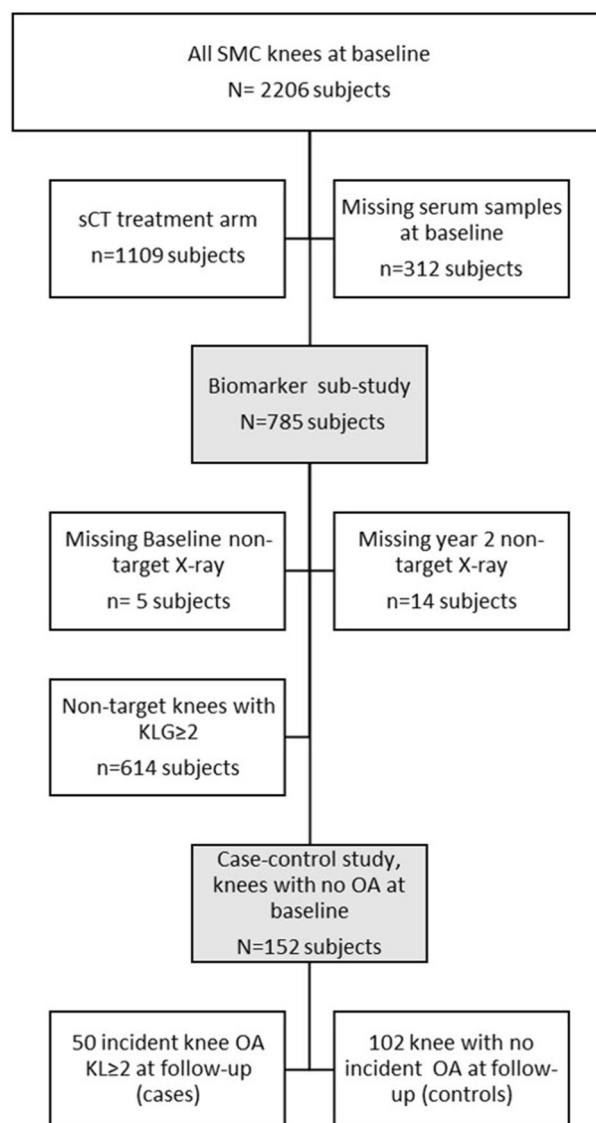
All SMC knees at baseline
N= 2206 subjects

sCT treatment arm
n=1109 subjects

Missing serum samples at baseline
n=312 subjects

Biomarker sub-study
N=785 subjects

Missing Baseline non-target X-ray
n= 5 subjects

Missing year 2 non-target X-ray
n=14 subjects

Non-target knees with KLG≥2
n=614 subjects

Case-control study, knees with no OA at baseline
N=152 subjects

50 incident knee OA KL≥2 at follow-up (cases)

102 knee with no incident OA at follow-up (controls)